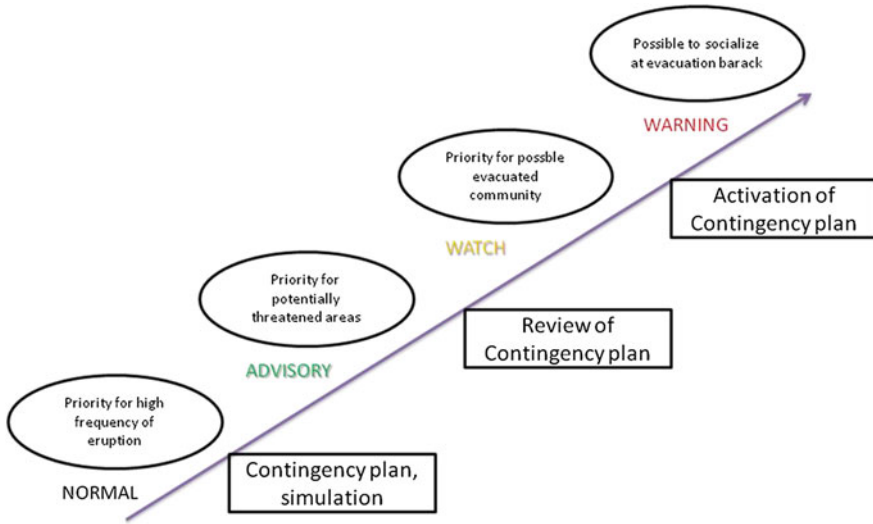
Possible to socialize at evacuation barack

WARNING

Priority for possble evacuated community

Activation of Contingency plan

WATCH

Priority for potentially threatened areas

Review of Contingency plan

ADVISORY

Priority for high frequency of eruption

NORMAL

Contingency plan, simulation